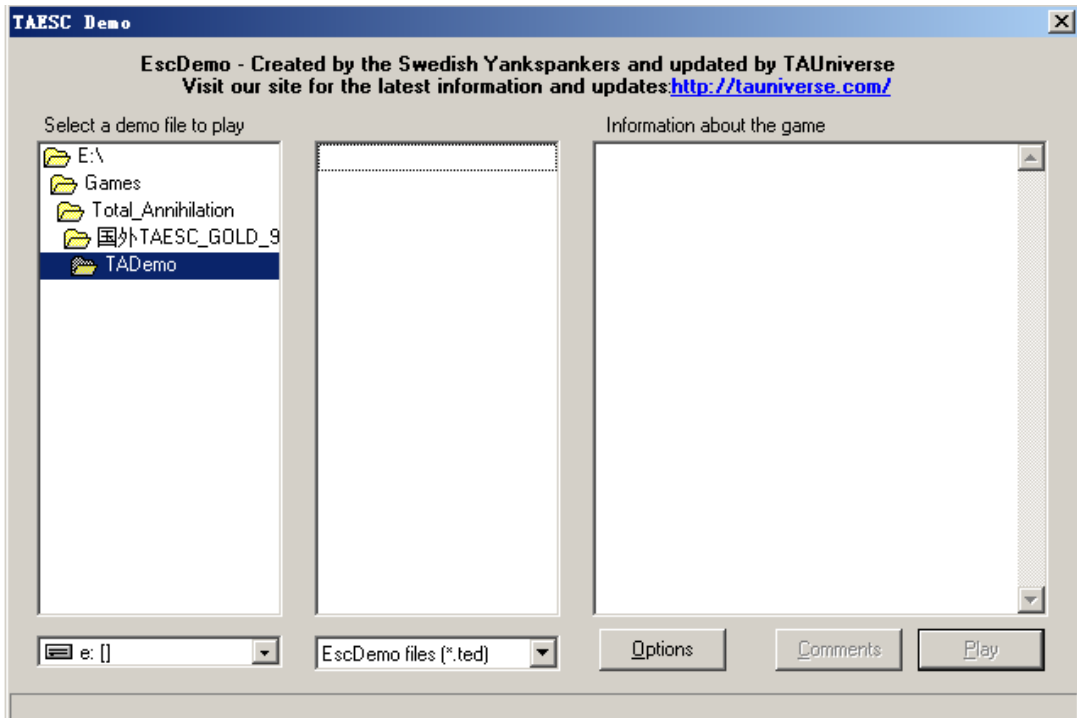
TAESC Demo

EscDemo - Created by the Swedish Yankspankers and updated by TAUniverse
Visit our site for the latest information and updates:http://tauniverse.com/

Select a demo file to play

E:\
Games
Total_Annihilation
国外TAESC_GOLD_9
TADemo

Information about the game

e: []

EscDemo files (*.ted)

Options

Comments

Play